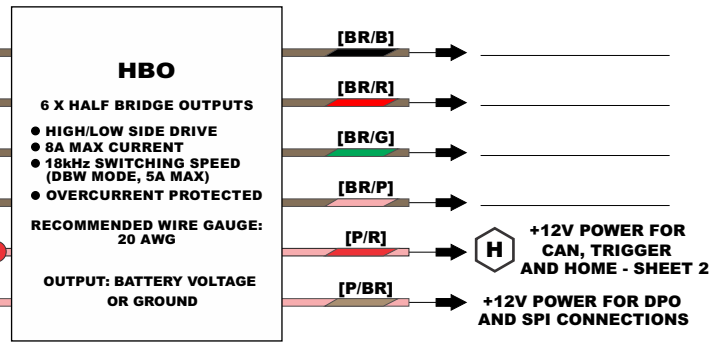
HBO

6 X HALF BRIDGE OUTPUTS

● HIGH/LOW SIDE DRIVE
● 8A MAX CURRENT
● 18kHz SWITCHING SPEED (DBW MODE, 5A MAX)
● OVERCURRENT PROTECTED

RECOMMENDED WIRE GAUGE: 20 AWG

OUTPUT: BATTERY VOLTAGE OR GROUND

[BR/B]

[BR/R]

[BR/G]

[BR/P]

[P/R]

H

+12V POWER FOR CAN, TRIGGER AND HOME - SHEET 2

[P/BR]

+12V POWER FOR DPO AND SPI CONNECTIONS